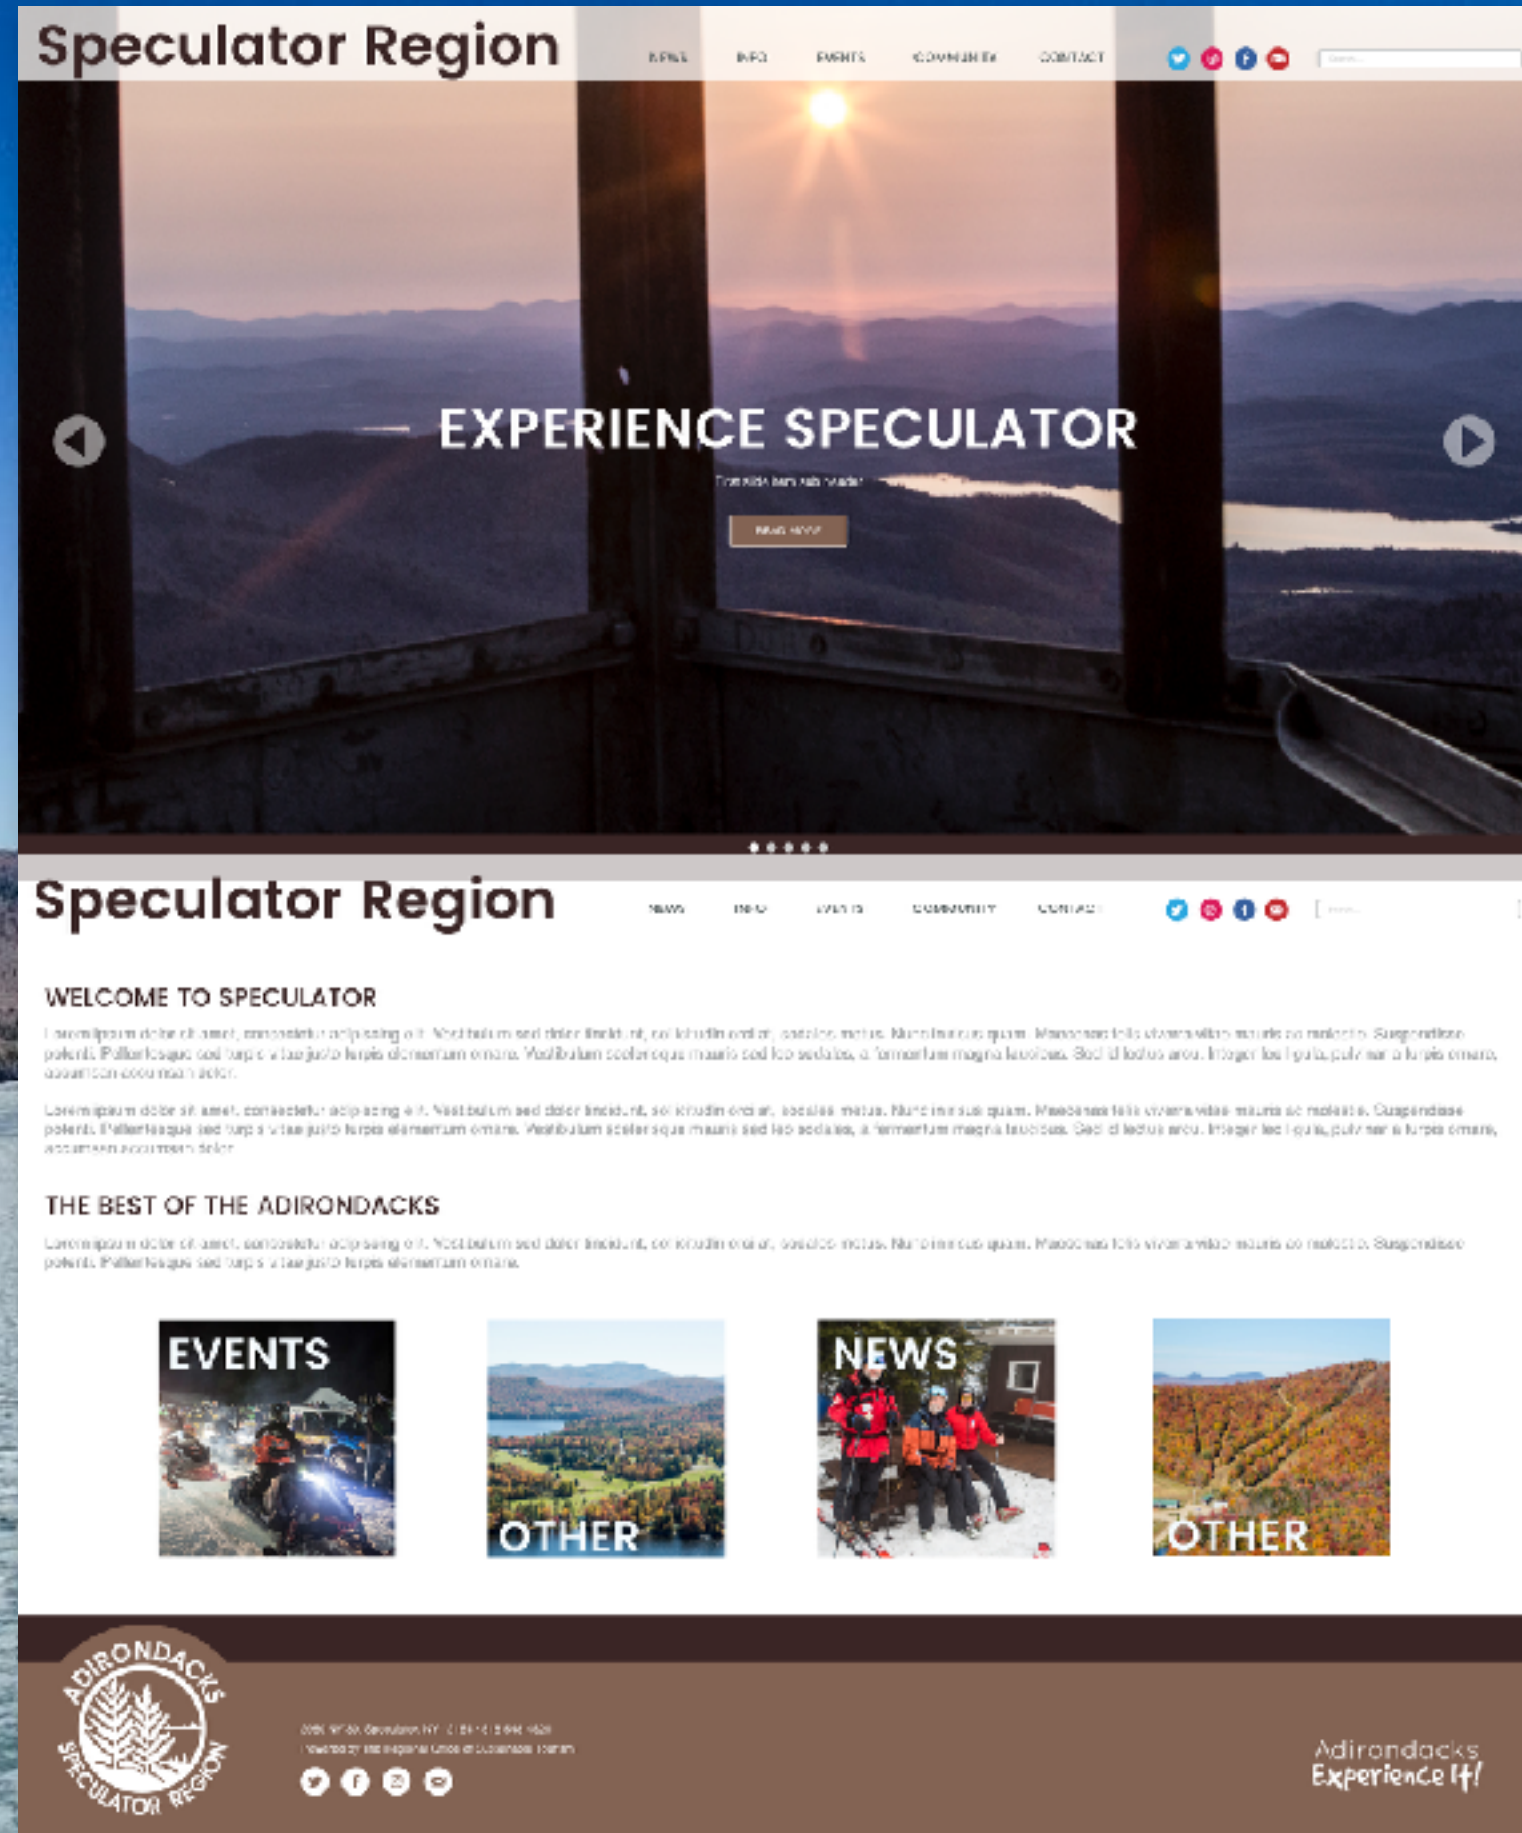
Speculator Region

NEWS INFO EVENTS COMMUNITY CONTACT

EXPERIENCE SPECULATOR

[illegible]

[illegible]

Speculator Region

NEWS INFO EVENTS COMMUNITY CONTACT

WELCOME TO SPECULATOR

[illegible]

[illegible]

THE BEST OF THE ADIRONDACKS

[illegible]

EVENTS

OTHER

NEWS

OTHER

ADIRONDACKS SPECULATOR REGION

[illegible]
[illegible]

Adirondacks Experience It!